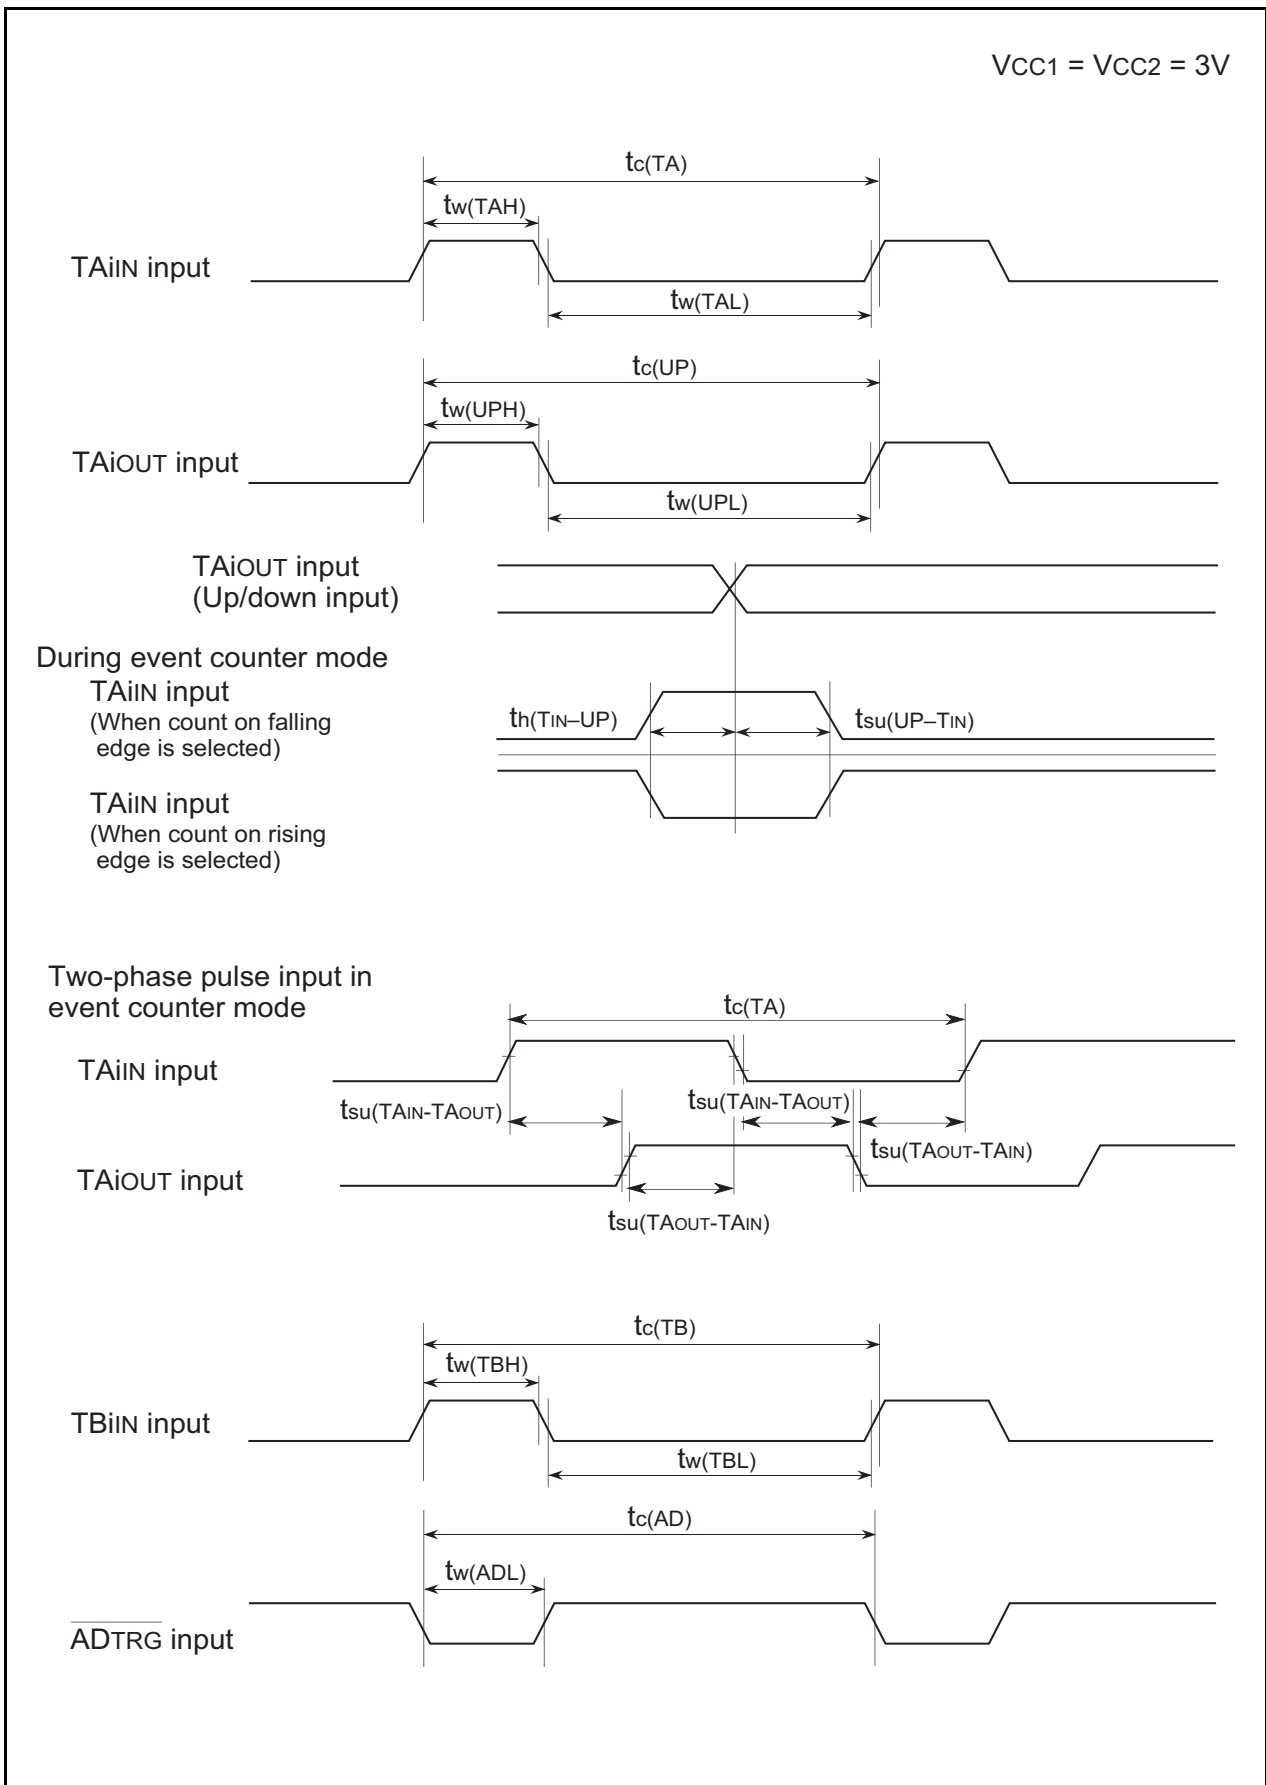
$V_{CC1} = V_{CC2} = 3V$

$t_{c(TA)}$

$t_{w(TAH)}$

TAiIN input

$t_{w(TAL)}$

$t_{c(UP)}$

$t_{w(UPH)}$

TAiOUT input

$t_{w(UPL)}$

TAiOUT input
(Up/down input)

During event counter mode
TAiIN input
(When count on falling edge is selected)

$t_{h(TIN-UP)}$

$t_{su(UP-TIN)}$

TAiIN input
(When count on rising edge is selected)

Two-phase pulse input in event counter mode

$t_{c(TA)}$

TAiIN input

$t_{su(TAIN-TAOUT)}$

$t_{su(TAIN-TAOUT)}$

$t_{su(TAOUT-TAIN)}$

TAiOUT input

$t_{su(TAOUT-TAIN)}$

$t_{c(TB)}$

$t_{w(TBH)}$

TBiIN input

$t_{w(TBL)}$

$t_{c(AD)}$

$t_{w(ADL)}$

$\overline{ADTRG}$ input